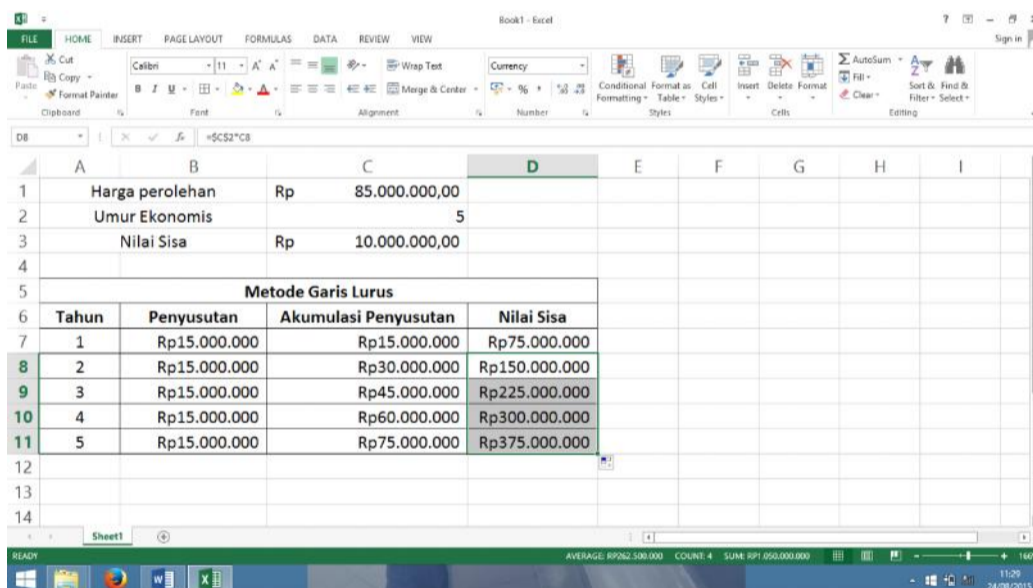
Book1 - Excel

FILE HOME INSERT PAGE LAYOUT FORMULAS DATA REVIEW VIEW Sign in

Cut
Copy
Format Painter
Clipboard
Calibri 11
B I U
Font
Wrap Text
Merge & Center
Alignment
Currency
Number
Conditional Formatting
Format as Table
Cell Styles
Styles
Insert Delete Format
Cells
AutoSum
Fill
Clear
Sort & Filter
Find & Select
Editing

D8 =$C$2*C8

| | A | B | C | D | E | F | G | H | I |
|---|---|---|---|---|---|---|---|---|---|
| 1 | | Harga perolehan | Rp 85.000.000,00 | | | | | | |
| 2 | | Umur Ekonomis | 5 | | | | | | |
| 3 | | Nilai Sisa | Rp 10.000.000,00 | | | | | | |
| 4 | | | | | | | | | |
| 5 | | | Metode Garis Lurus | | | | | | |
| 6 | Tahun | Penyusutan | Akumulasi Penyusutan | Nilai Sisa | | | | | |
| 7 | 1 | Rp15.000.000 | Rp15.000.000 | Rp75.000.000 | | | | | |
| 8 | 2 | Rp15.000.000 | Rp30.000.000 | Rp150.000.000 | | | | | |
| 9 | 3 | Rp15.000.000 | Rp45.000.000 | Rp225.000.000 | | | | | |
| 10 | 4 | Rp15.000.000 | Rp60.000.000 | Rp300.000.000 | | | | | |
| 11 | 5 | Rp15.000.000 | Rp75.000.000 | Rp375.000.000 | | | | | |
| 12 | | | | | | | | | |
| 13 | | | | | | | | | |
| 14 | | | | | | | | | |

Sheet1

READY AVERAGE: RP262.500.000 COUNT: 4 SUM: RP1.050.000.000

11:29
24/08/201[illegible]